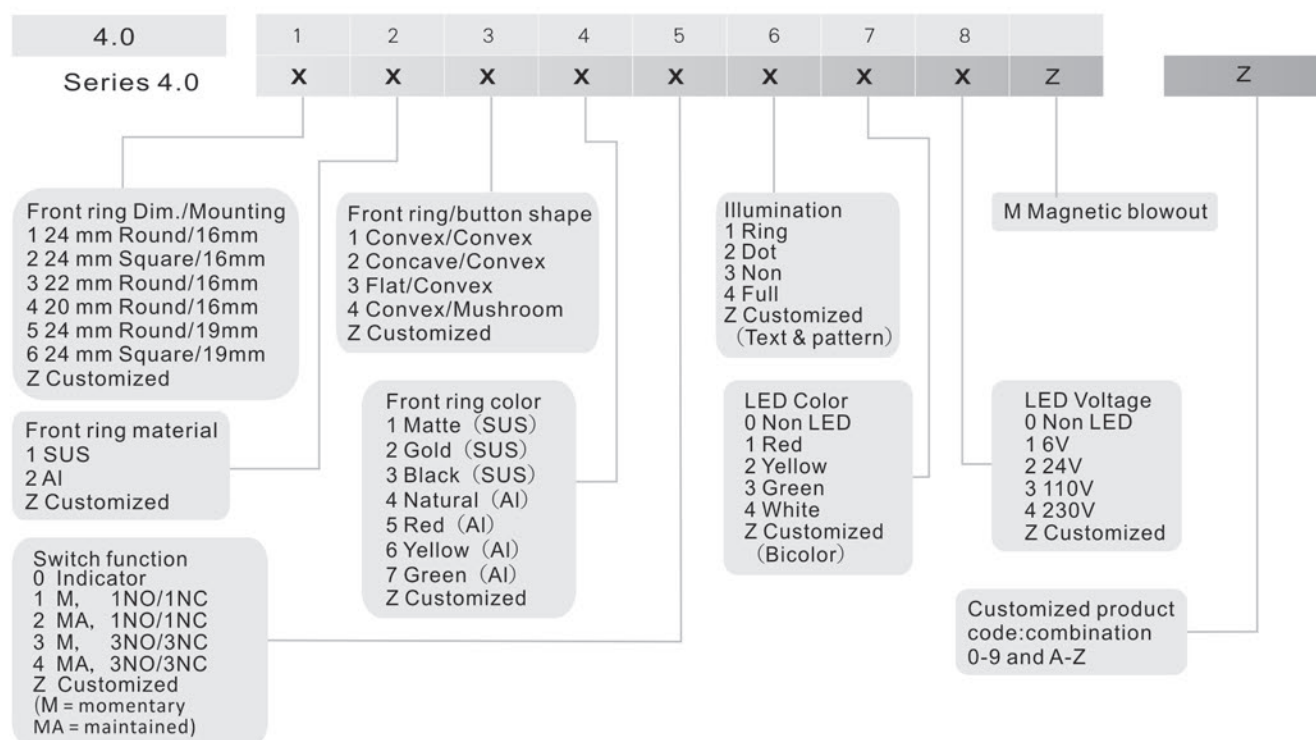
| 4.0 | 1 | 2 | 3 | 4 | 5 | 6 | 7 | 8 | |
|---|---|---|---|---|---|---|---|---|---|
| Series 4.0 | X | X | X | X | X | X | X | X | Z |

Z

Front ring Dim./Mounting
1 24 mm Round/16mm
2 24 mm Square/16mm
3 22 mm Round/16mm
4 20 mm Round/16mm
5 24 mm Round/19mm
6 24 mm Square/19mm
Z Customized

Front ring material
1 SUS
2 Al
Z Customized

Switch function
0 Indicator
1 M, 1NO/1NC
2 MA, 1NO/1NC
3 M, 3NO/3NC
4 MA, 3NO/3NC
Z Customized
(M = momentary
MA = maintained)

Front ring/button shape
1 Convex/Convex
2 Concave/Convex
3 Flat/Convex
4 Convex/Mushroom
Z Customized

Front ring color
1 Matte (SUS)
2 Gold (SUS)
3 Black (SUS)
4 Natural (Al)
5 Red (Al)
6 Yellow (Al)
7 Green (Al)
Z Customized

Illumination
1 Ring
2 Dot
3 Non
4 Full
Z Customized
(Text & pattern)

LED Color
0 Non LED
1 Red
2 Yellow
3 Green
4 White
Z Customized
(Bicolor)

M Magnetic blowout

LED Voltage
0 Non LED
1 6V
2 24V
3 110V
4 230V
Z Customized

Customized product code:combination 0-9 and A-Z